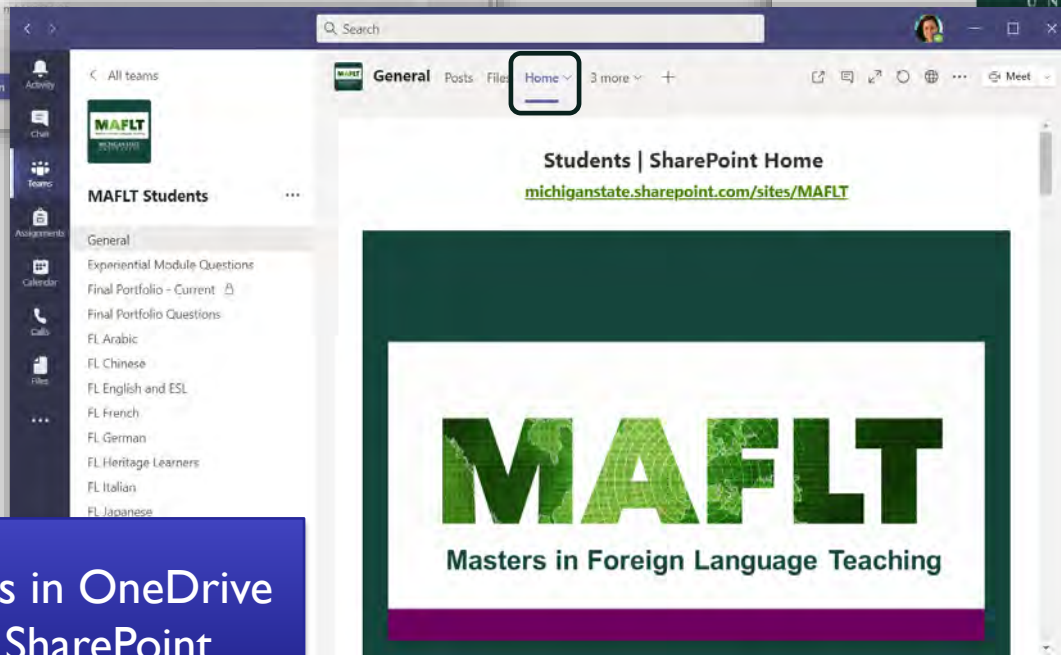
Search

Activity
Chat
Teams
Assignments
Calendar
Calls
Files
...

< All teams

MAFLT

MAFLT Students ...

General
Experiential Module Questions
Final Portfolio - Current
Final Portfolio Questions
FL Arabic
FL Chinese
FL English and ESL
FL French
FL German
FL Heritage Learners
FL Italian
FL Japanese

General Posts Files Home 3 more +

Meet

Students | SharePoint Home

michiganstate.sharepoint.com/sites/MAFLT

MAFLT

Masters in Foreign Language Teaching

s in OneDrive
SharePoint